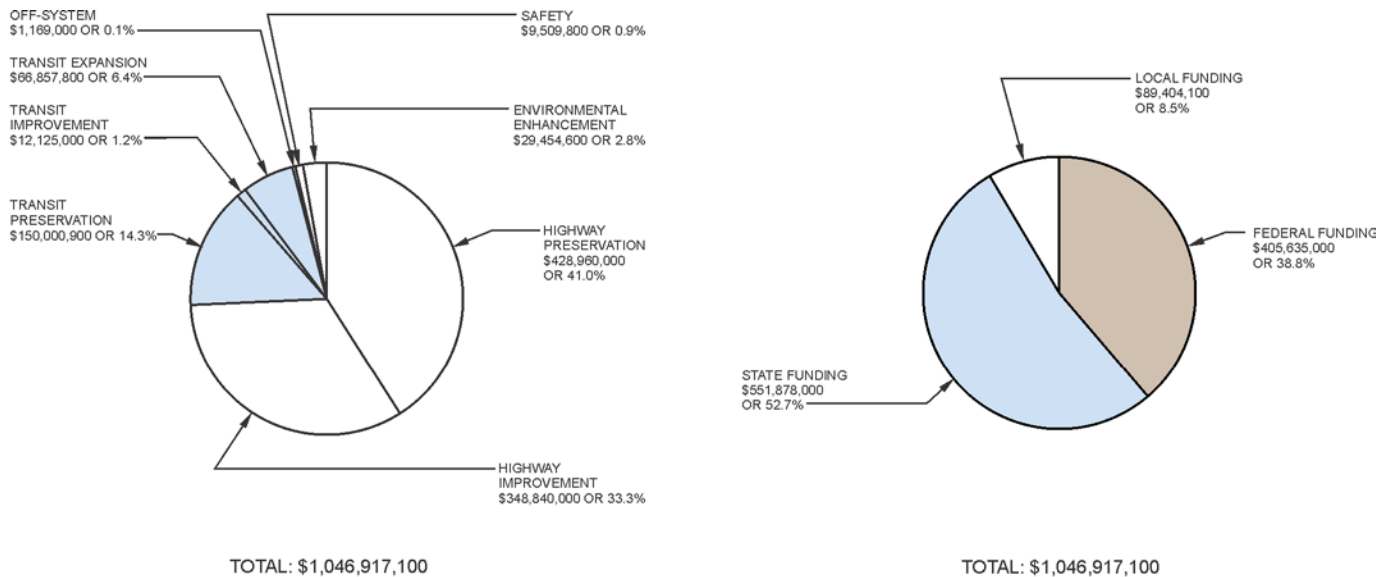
OFF-SYSTEM
$1,169,000 OR 0.1%

TRANSIT EXPANSION
$66,857,800 OR 6.4%

TRANSIT IMPROVEMENT
$12,125,000 OR 1.2%

TRANSIT PRESERVATION
$150,000,900 OR 14.3%

SAFETY
$9,509,800 OR 0.9%

ENVIRONMENTAL ENHANCEMENT
$29,454,600 OR 2.8%

HIGHWAY PRESERVATION
$428,960,000 OR 41.0%

HIGHWAY IMPROVEMENT
$348,840,000 OR 33.3%

TOTAL: $1,046,917,100

LOCAL FUNDING
$89,404,100
OR 8.5%

FEDERAL FUNDING
$405,635,000
OR 38.8%

STATE FUNDING
$551,878,000
OR 52.7%

TOTAL: $1,046,917,100